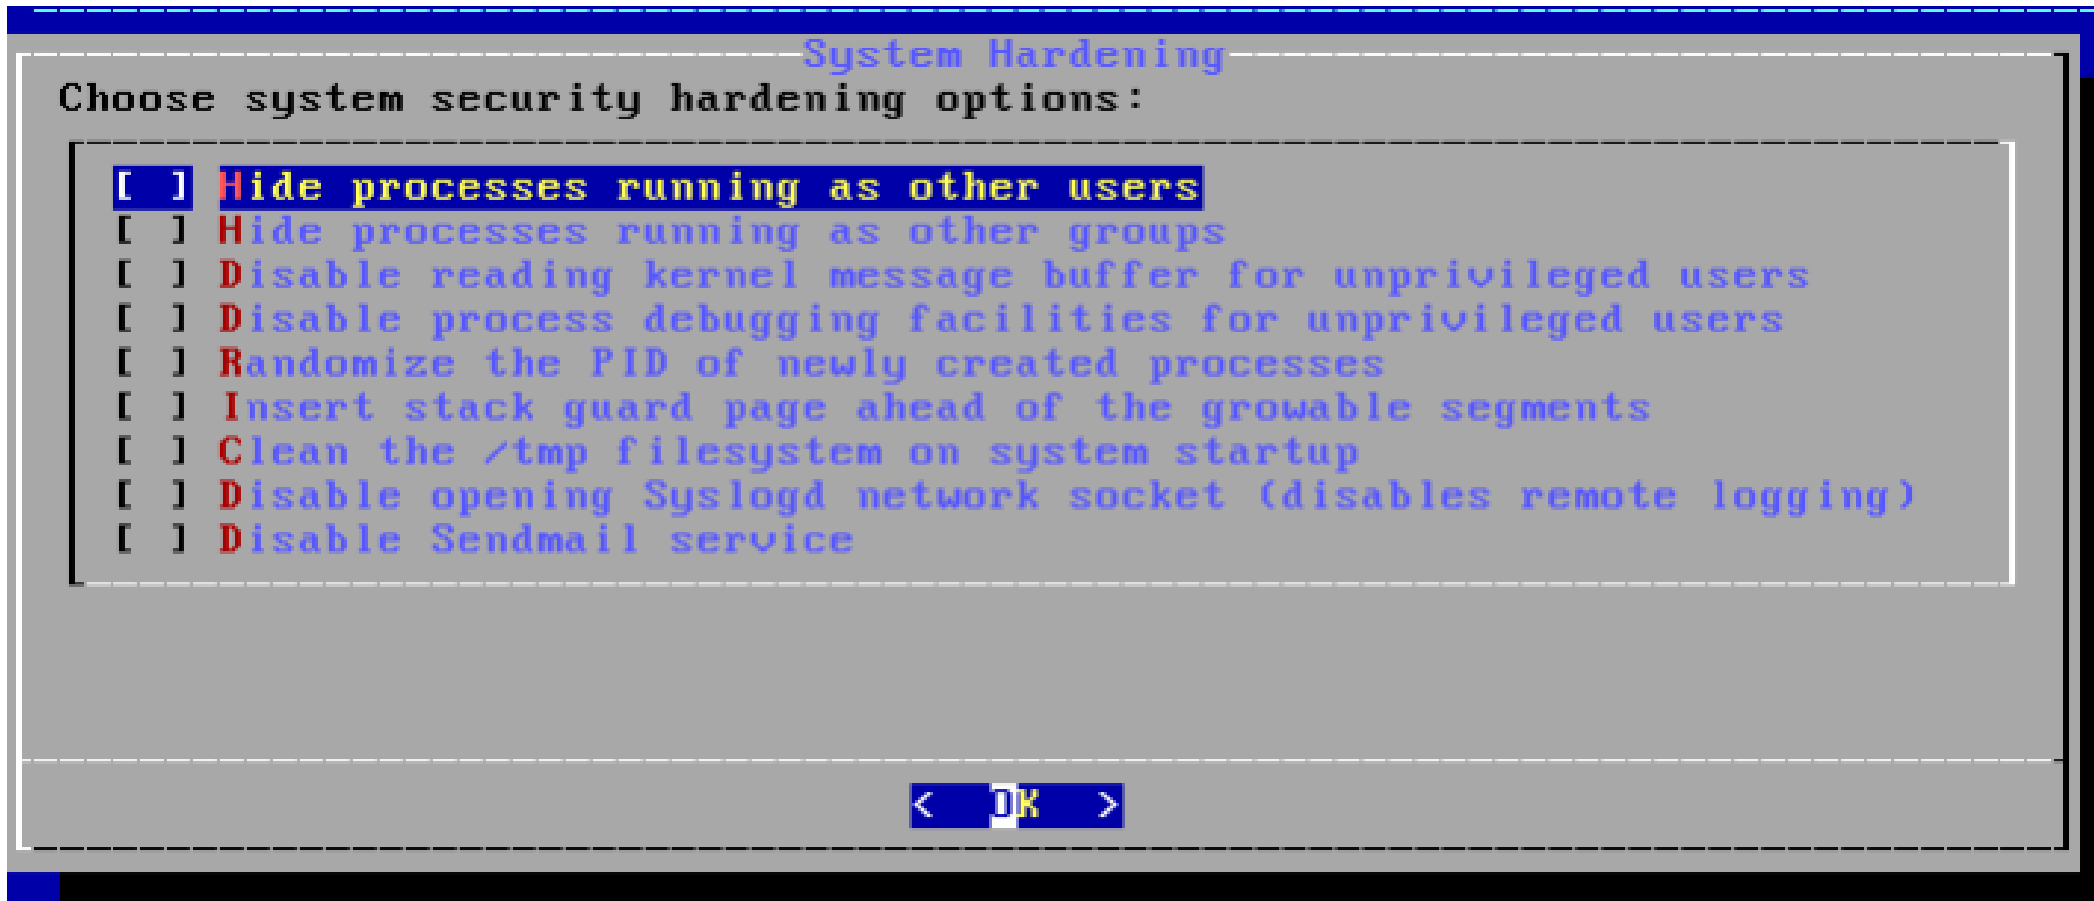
System Hardening

Choose system security hardening options:

[ ] Hide processes running as other users
[ ] Hide processes running as other groups
[ ] Disable reading kernel message buffer for unprivileged users
[ ] Disable process debugging facilities for unprivileged users
[ ] Randomize the PID of newly created processes
[ ] Insert stack guard page ahead of the growable segments
[ ] Clean the /tmp filesystem on system startup
[ ] Disable opening Syslogd network socket (disables remote logging)
[ ] Disable Sendmail service

< OK >